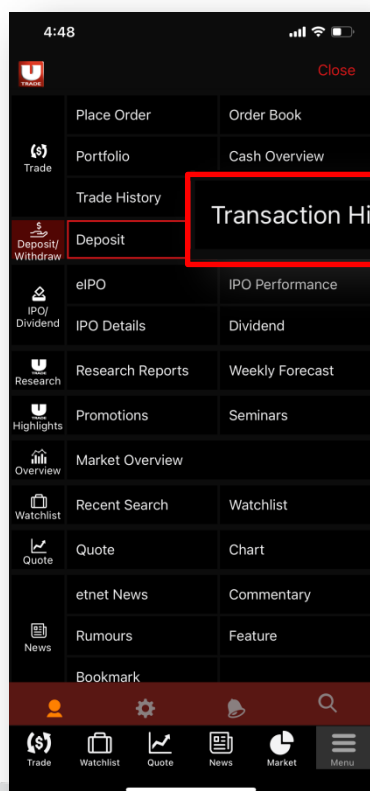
4:48

U TRADE

Close

Trade

Place Order

Order Book

Portfolio

Cash Overview

Trade History

Transaction Hi

Deposit/ Withdraw

Deposit

IPO/ Dividend

eIPO

IPO Performance

IPO Details

Dividend

Research

Research Reports

Weekly Forecast

Highlights

Promotions

Seminars

Overview

Market Overview

Watchlist

Recent Search

Watchlist

Quote

Quote

Chart

etnet News

Commentary

News

Rumours

Feature

Bookmark

Trade

Watchlist

Quote

News

Market

Menu